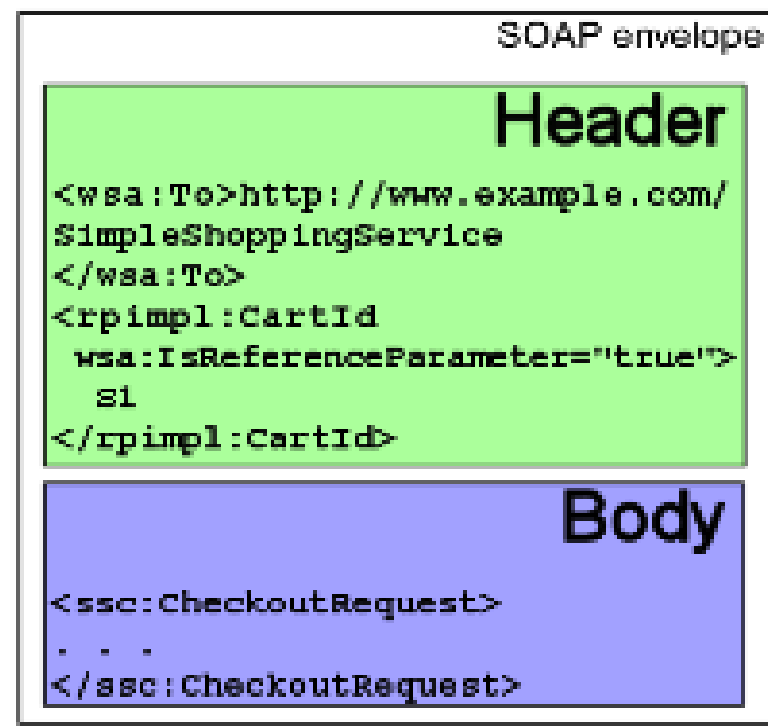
SOAP envelope

Header

<wsa:To>http://www.example.com/
SimpleShoppingService
</wsa:To>
<rpimpl:CartId
wsa:IsReferenceParameter="true">
s1
</rpimpl:CartId>

Body

<ssc:CheckoutRequest>
. . .
</ssc:CheckoutRequest>